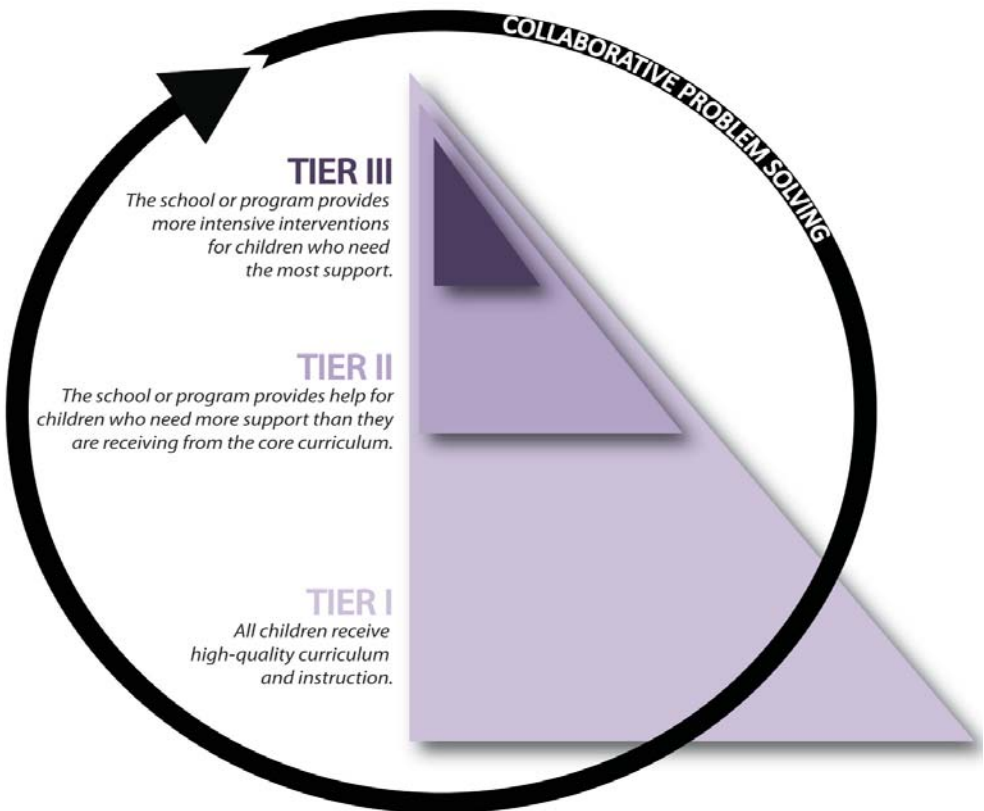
COLLABORATIVE PROBLEM SOLVING

TIER III
The school or program provides more intensive interventions for children who need the most support.

TIER II
The school or program provides help for children who need more support than they are receiving from the core curriculum.

TIER I
All children receive high-quality curriculum and instruction.